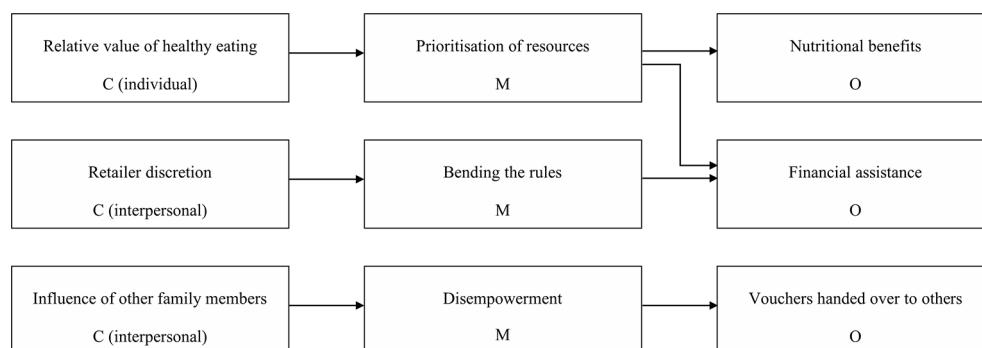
Relative value of healthy eating
C (individual)

Prioritisation of resources
M

Nutritional benefits
O

Retailer discretion
C (interpersonal)

Bending the rules
M

Financial assistance
O

Influence of other family members
C (interpersonal)

Disempowerment
M

Vouchers handed over to others
O